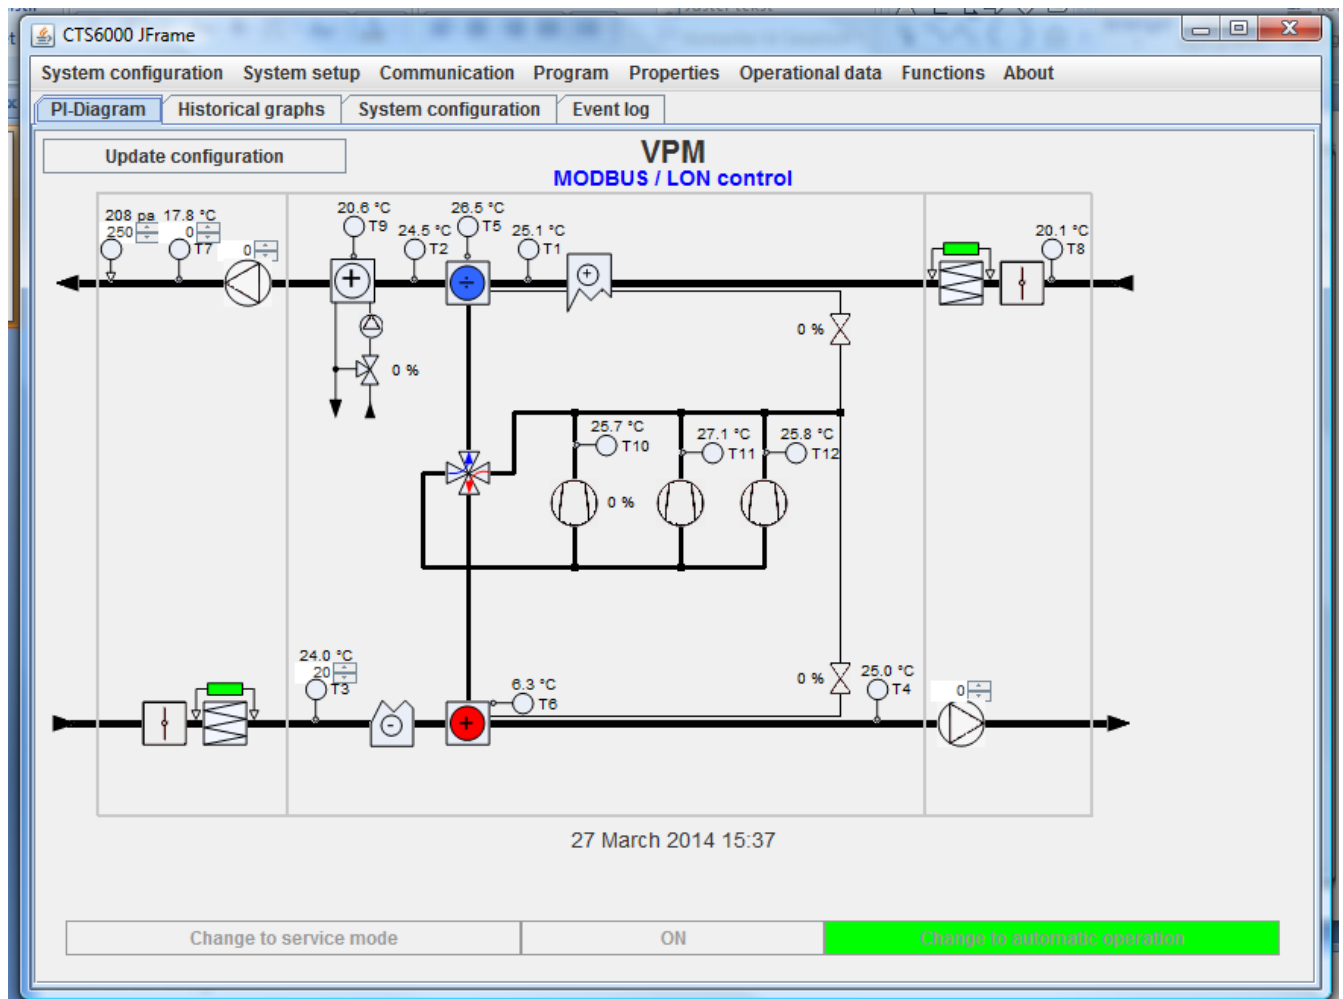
CTS6000 JFrame

System configuration System setup Communication Program Properties Operational data Functions About

PI-Diagram Historical graphs System configuration Event log

Update configuration

VPM
MODBUS / LON control

208 pa 17.8 °C
250
0
T7
0

20.6 °C
T9
24.5 °C
T2
26.5 °C
T5
25.1 °C
T1

20.1 °C
T8

0 %

0 %

25.7 °C
T10
27.1 °C
T11
25.8 °C
T12

0 %

24.0 °C
20
T3

6.3 °C
T6

0 %
25.0 °C
T4
0

27 March 2014 15:37

Change to service mode ON Change to automatic operation